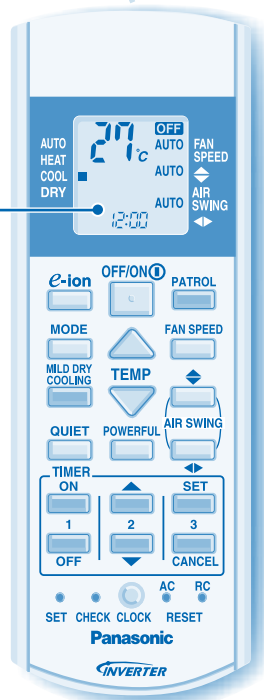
AUTO
HEAT
COOL
DRY

27°C
OFF
AUTO
AUTO
AUTO
12:00

FAN SPEED
AIR SWING

e-ion
OFF/ON
PATROL
MODE
FAN SPEED
MILD DRY COOLING
TEMP
QUIET
POWERFUL
AIR SWING
TIMER
ON
SET
1
2
3
OFF
CANCEL
AC
RC
SET
CHECK
CLOCK
RESET
Panasonic
INVERTER